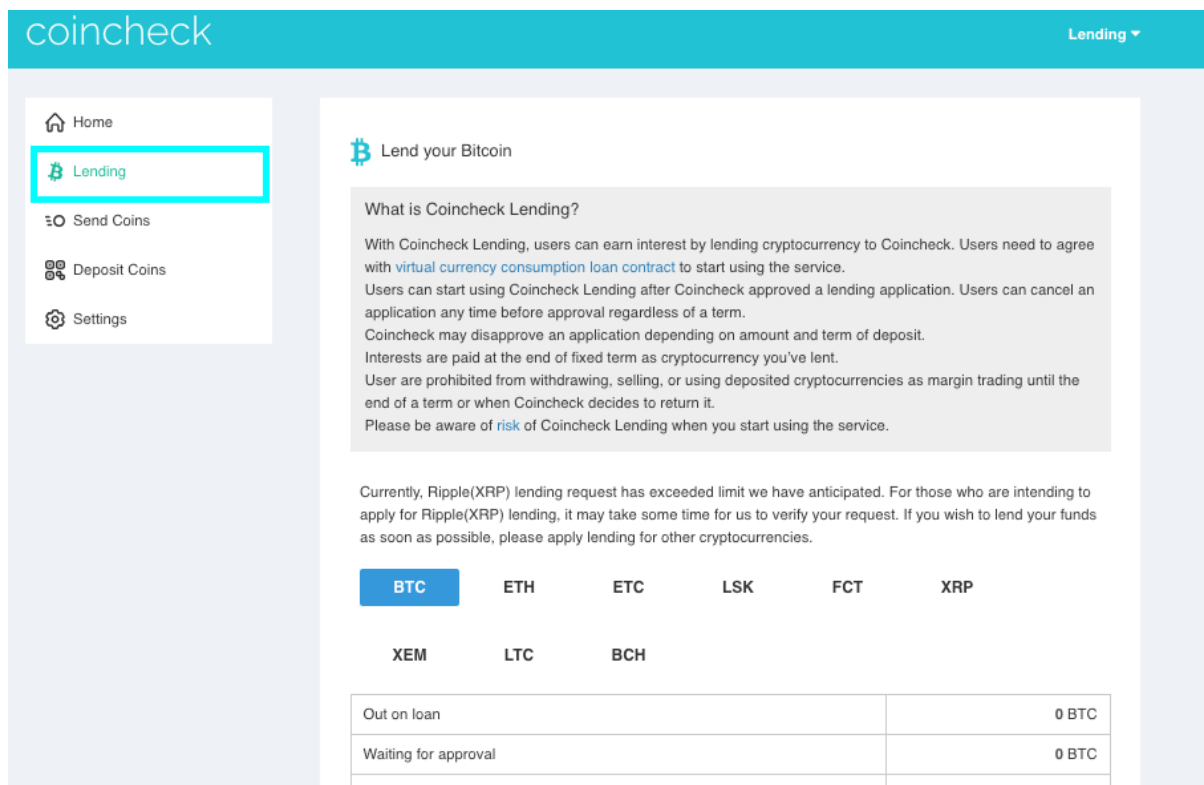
coincheck

Lending

Home

Lending

Send Coins

Deposit Coins

Settings

Lend your Bitcoin

What is Coincheck Lending?

With Coincheck Lending, users can earn interest by lending cryptocurrency to Coincheck. Users need to agree with virtual currency consumption loan contract to start using the service.
Users can start using Coincheck Lending after Coincheck approved a lending application. Users can cancel an application any time before approval regardless of a term.
Coincheck may disapprove an application depending on amount and term of deposit.
Interests are paid at the end of fixed term as cryptocurrency you've lent.
User are prohibited from withdrawing, selling, or using deposited cryptocurrencies as margin trading until the end of a term or when Coincheck decides to return it.
Please be aware of risk of Coincheck Lending when you start using the service.

Currently, Ripple(XRP) lending request has exceeded limit we have anticipated. For those who are intending to apply for Ripple(XRP) lending, it may take some time for us to verify your request. If you wish to lend your funds as soon as possible, please apply lending for other cryptocurrencies.

BTC ETH ETC LSK FCT XRP

XEM LTC BCH

| Out on loan | 0 BTC |
|---|---|
| Waiting for approval | 0 BTC |
| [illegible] | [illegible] |